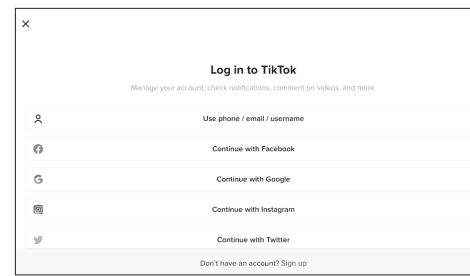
×

Log in to TikTok

Manage your account, check notifications, comment on videos, and more.

Use phone / email / username

Continue with Facebook

G

Continue with Google

Continue with Instagram

Continue with Twitter

Don't have an account? Sign up